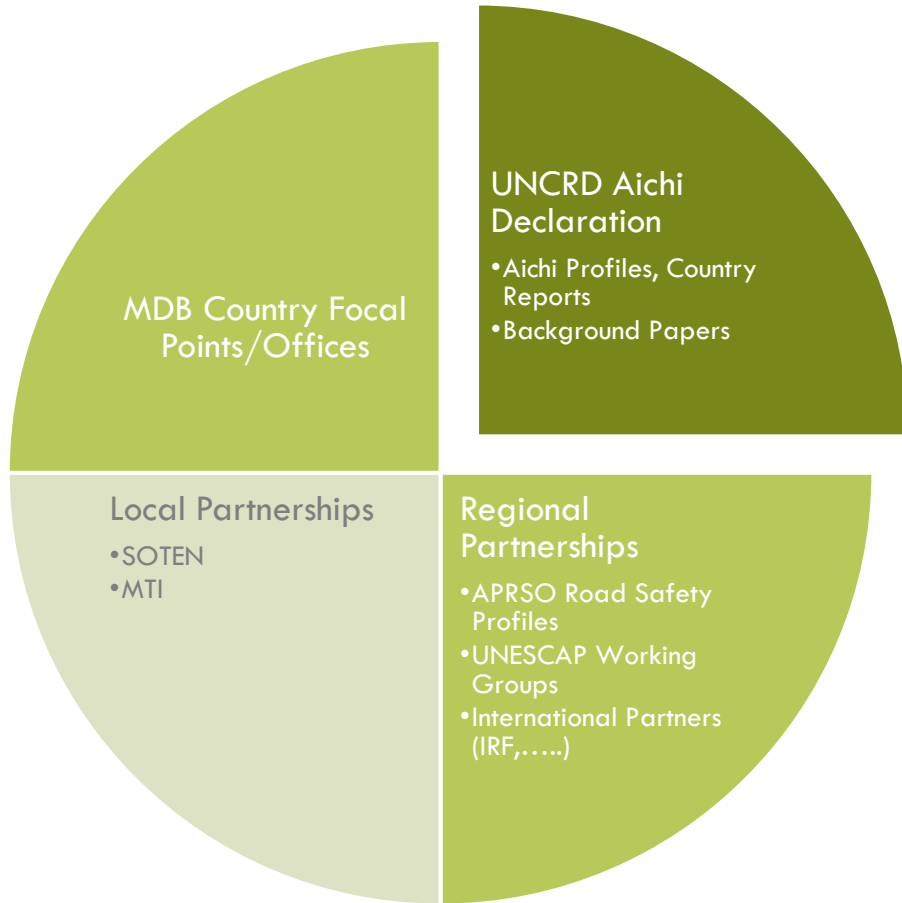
MDB Country Focal Points/Offices

UNCRD Aichi Declaration

•Aichi Profiles, Country Reports
•Background Papers

Local Partnerships

•SOTEN
•MTI

Regional Partnerships

•APRSO Road Safety Profiles
•UNESCAP Working Groups
•International Partners (IRF,…..)